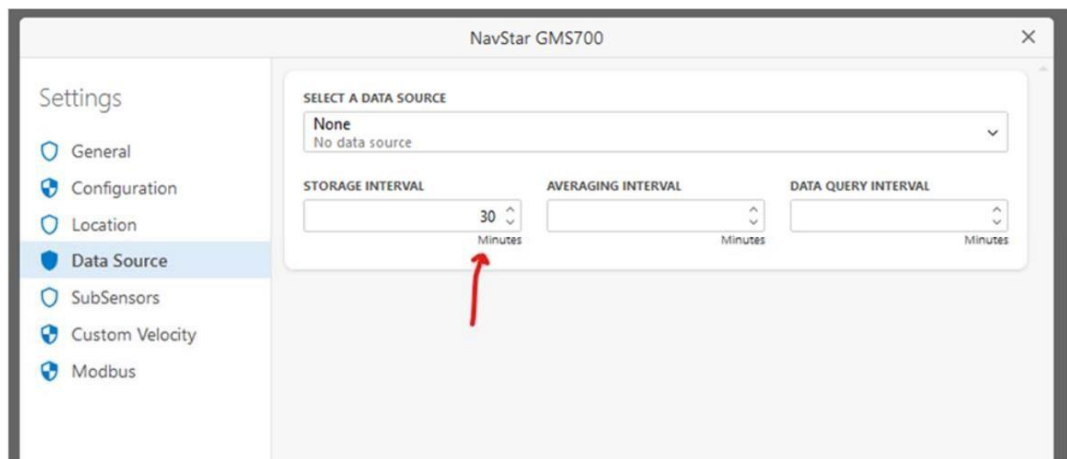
NavStar GMS700

Settings

General

Configuration

Location

Data Source

SubSensors

Custom Velocity

Modbus

SELECT A DATA SOURCE

None
No data source

STORAGE INTERVAL

30

Minutes

AVERAGING INTERVAL

Minutes

DATA QUERY INTERVAL

Minutes